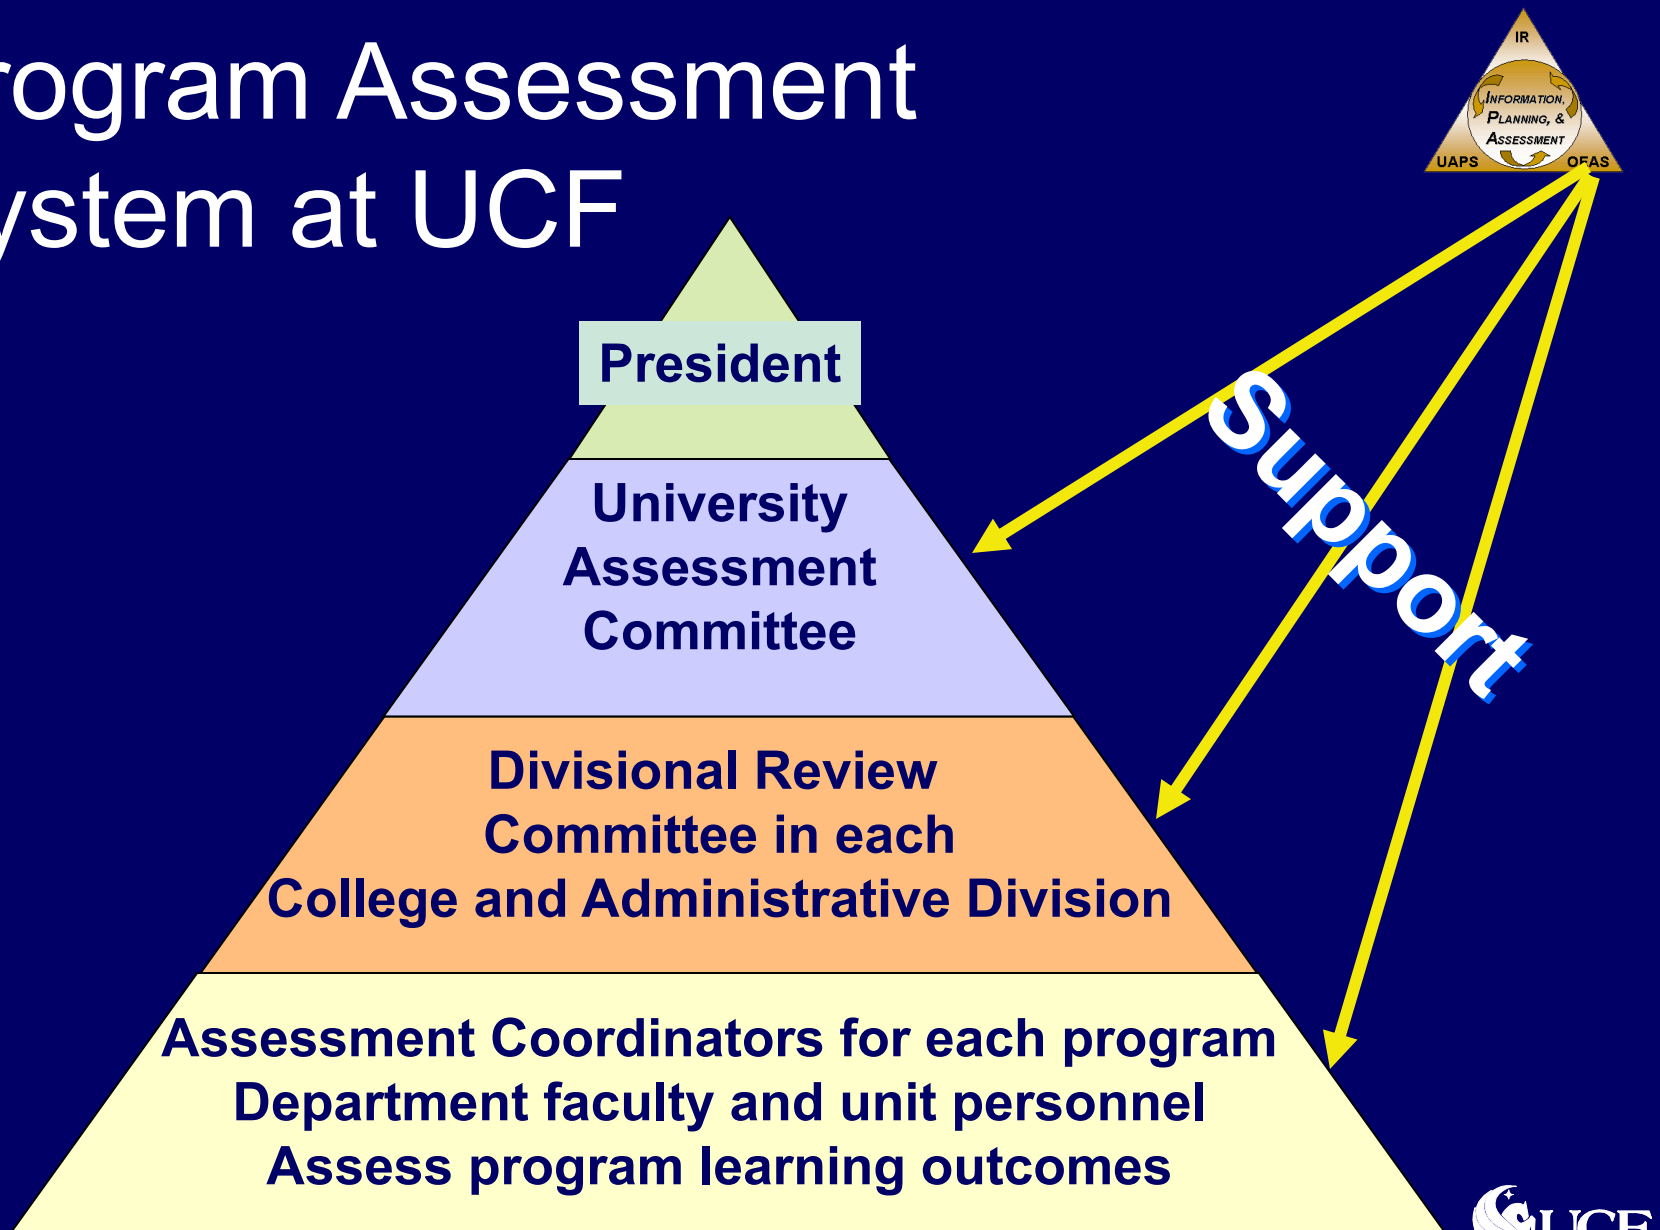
rogram Assessment
ystem at UCF

IR
INFORMATION, PLANNING, & ASSESSMENT
UAPS
OEAS

President

University Assessment Committee

Divisional Review Committee in each College and Administrative Division

Assessment Coordinators for each program
Department faculty and unit personnel
Assess program learning outcomes

Support

UCF